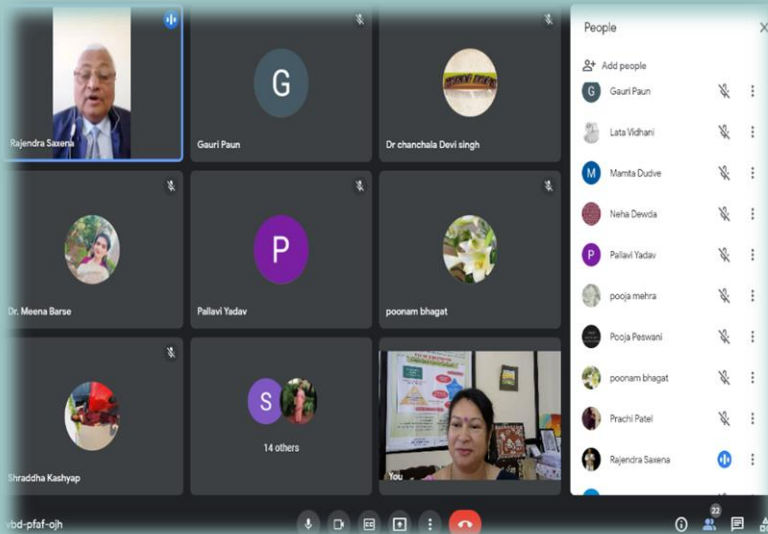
Rajendra Saxena

G
Gauri Paun

Dr chanchala Devi singh

Dr. Meena Barse

P
Pallavi Yadav

poonam bhagat

Shraddha Kashyap

S
14 others

You

People

Add people

G Gauri Paun

Lata Vidhani

M Mamta Dudve

Neha Dewda

P Pallavi Yadav

pooja mehra

Pooja Peswani

poonam bhagat

Prachi Patel

Rajendra Saxena

vbd-pfaf-ojh

22